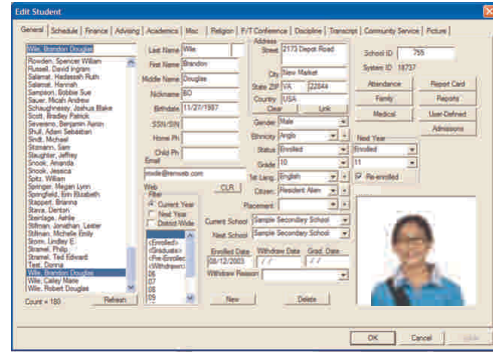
Edit Student

General | Schedule | Finance | Advising | Academics | Misc | Religion | P/T Conference | Discipline | Transcript | Community Service | Picture

Wile, Brandon Douglas

Rowden, Spencer William
Russell, David Ingram
Salamat, Hadassah Ruth
Salamat, Hannah
Sampson, Bobbie Sue
Sauer, Micah Andrew
Schaughnessy, Joshua Blake
Scott, Bradley Patrick
Severano, Benjamin Aaron
Shull, Adam Sebastian
Sindt, Michael
Slomann, Sam
Slaughter, Jeffrey
Snook, Amanda
Snook, Jessica
Spitz, William
Springer, Megan Lynn
Springfield, Erin Elizabeth
Stappert, Brianna
Stava, Denton
Sterlage, Ashlie
Stifman, Jonathan, Lester
Stillman, Michelle Emily
Storm, Lindley E.
Stramel, Philip
Stramel, Ted Edward
Test, Donna
Wile, Brandon Douglas
Wile, Caley Marie
Wile, Robert Douglas

Count = 180

Refresh

Last Name Wile
First Name Brandon
Middle Name Douglas
Nickname BD
Birthdate 11/27/1987
SSN/SIN
Home Ph
Child Ph
Email
wwde@renweb.com

Web Filter
Current Year
Next Year
District Wide
CLR

<Enrolled>
<Graduate>
<Pre-Enrolled>
<Withdrawn>
10
06
07
08
09

Address
Street 2173 Depot Road
City New Market
State ZIP VA 22844
Country USA
Clear Link

Gender Male
Ethnicity Anglo
Status Enrolled
Grade 10
1st Lang. English
Citizen Resident Alien
Placement
Current School Sample Secondary School
Next School Sample Secondary School

Enrolled Date 08/12/2003
Withdraw Date / /
Grad. Date / /
Withdraw Reason

New Delete

School ID 755
System ID 18737

Attendance
Report Card
Family
Reports
Medical
User-Defined
Admissions

Next Year
Enrolled
11
Re-enrolled

OK Cancel Apply